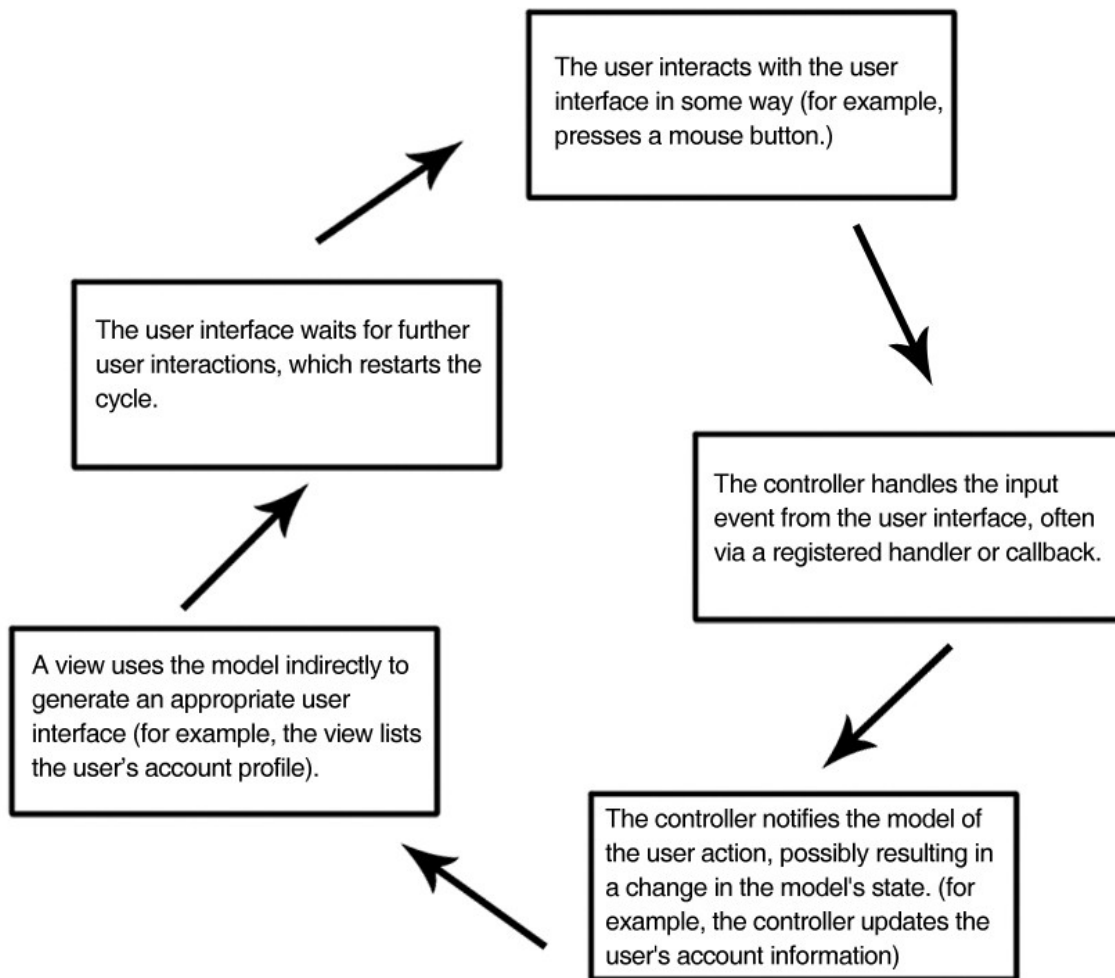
The user interacts with the user interface in some way (for example, presses a mouse button.)

The controller handles the input event from the user interface, often via a registered handler or callback.

The controller notifies the model of the user action, possibly resulting in a change in the model's state. (for example, the controller updates the user's account information)

A view uses the model indirectly to generate an appropriate user interface (for example, the view lists the user's account profile).

The user interface waits for further user interactions, which restarts the cycle.